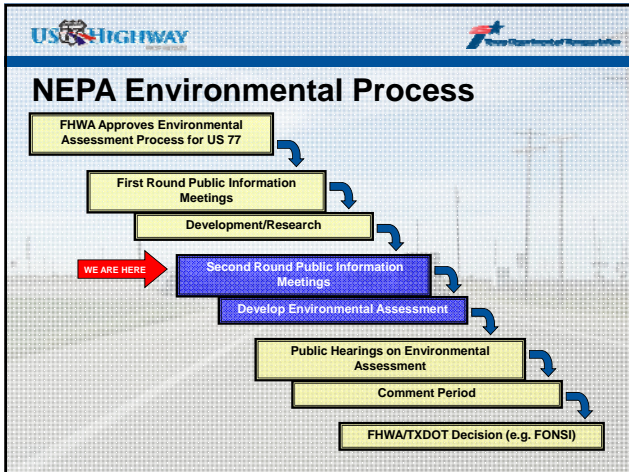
US HIGHWAY

NEPA Environmental Process

FHWA Approves Environmental Assessment Process for US 77

First Round Public Information Meetings

Development/Research

WE ARE HERE

Second Round Public Information Meetings

Develop Environmental Assessment

Public Hearings on Environmental Assessment

Comment Period

FHWA/TXDOT Decision (e.g. FONSI)